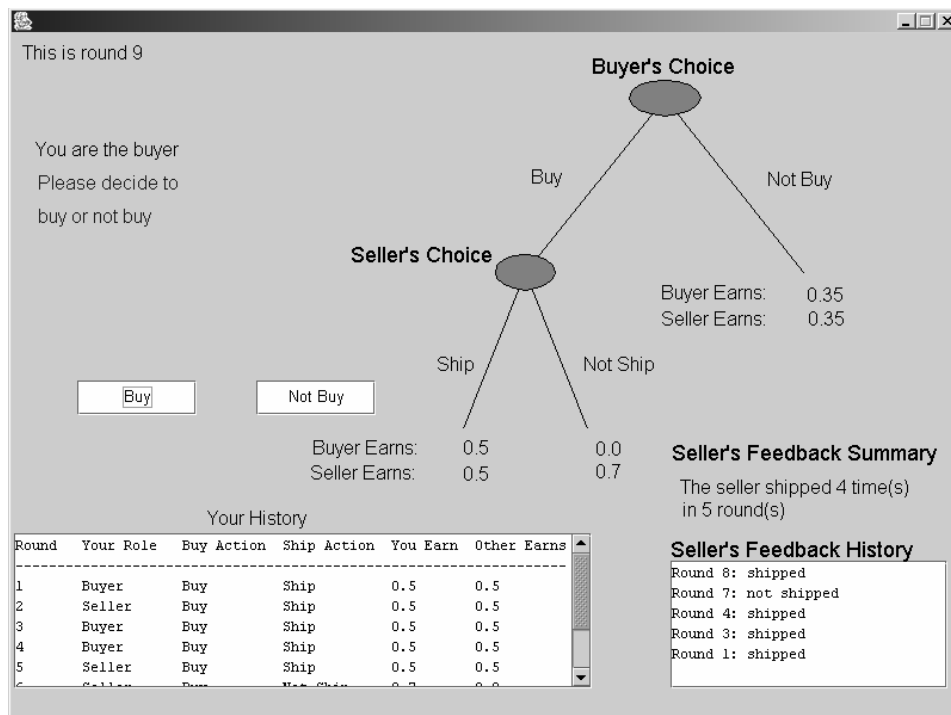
This is round 9

You are the buyer
Please decide to
buy or not buy

Buyer's Choice

Buy

Not Buy

Seller's Choice

Buyer Earns: 0.35
Seller Earns: 0.35

Ship

Not Ship

Buy

Not Buy

Buyer Earns: 0.5 0.0
Seller Earns: 0.5 0.7

Seller's Feedback Summary

The seller shipped 4 time(s) in 5 round(s)

Your History

| Round | Your Role | Buy Action | Ship Action | You Earn | Other Earns |
|---|---|---|---|---|---|
| 1 | Buyer | Buy | Ship | 0.5 | 0.5 |
| 2 | Seller | Buy | Ship | 0.5 | 0.5 |
| 3 | Buyer | Buy | Ship | 0.5 | 0.5 |
| 4 | Buyer | Buy | Ship | 0.5 | 0.5 |
| 5 | Seller | Buy | Ship | 0.5 | 0.5 |
| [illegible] | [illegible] | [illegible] | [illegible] | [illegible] | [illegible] |

Seller's Feedback History

Round 8: shipped
Round 7: not shipped
Round 4: shipped
Round 3: shipped
Round 1: shipped